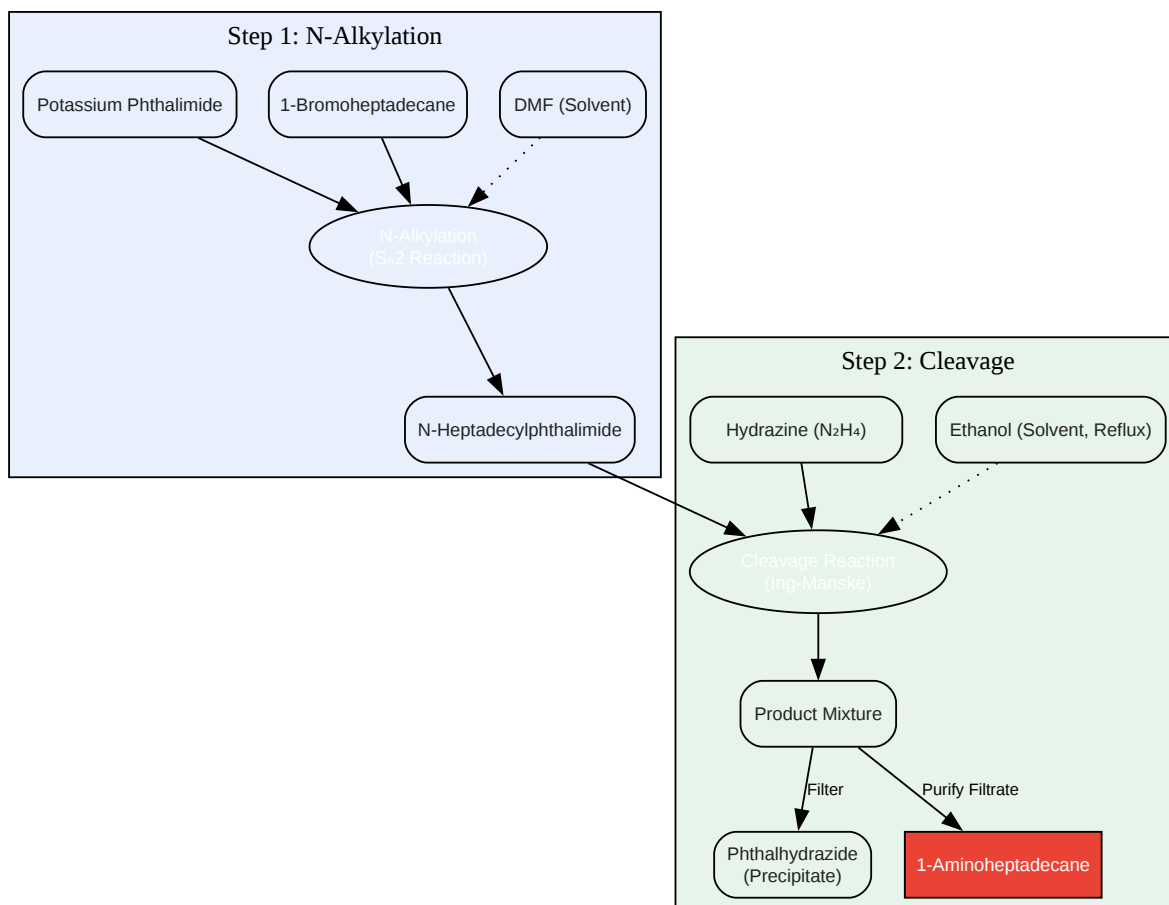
Step 1: N-Alkylation

Potassium Phthalimide

1-Bromoheptadecane

DMF (Solvent)

N-Alkylation
($S_N2$ Reaction)

N-Heptadecylphthalimide

Step 2: Cleavage

Hydrazine ($N_2H_4$)

Ethanol (Solvent, Reflux)

Cleavage Reaction
(Ing-Manske)

Product Mixture

Filter

Purify Filtrate

Phthalhydrazide
(Precipitate)

1-Aminoheptadecane